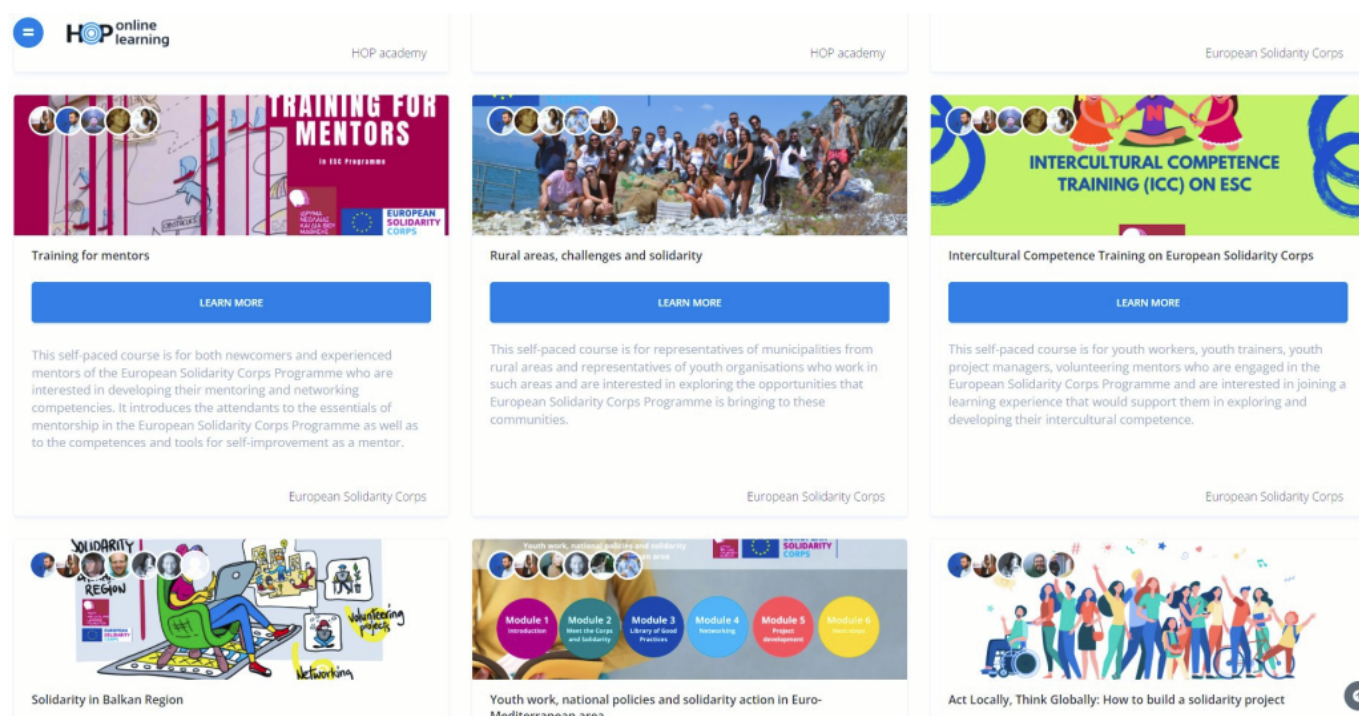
HOP online learning

HOP academy

HOP academy

European Solidarity Corps

TRAINING FOR MENTORS
in ESC Programme

EUROPEAN SOLIDARITY CORPS

Training for mentors

LEARN MORE

This self-paced course is for both newcomers and experienced mentors of the European Solidarity Corps Programme who are interested in developing their mentoring and networking competencies. It introduces the attendants to the essentials of mentorship in the European Solidarity Corps Programme as well as to the competences and tools for self-improvement as a mentor.

European Solidarity Corps

Rural areas, challenges and solidarity

LEARN MORE

This self-paced course is for representatives of municipalities from rural areas and representatives of youth organisations who work in such areas and are interested in exploring the opportunities that European Solidarity Corps Programme is bringing to these communities.

European Solidarity Corps

INTERCULTURAL COMPETENCE TRAINING (ICC) ON ESC

Intercultural Competence Training on European Solidarity Corps

LEARN MORE

This self-paced course is for youth workers, youth trainers, youth project managers, volunteering mentors who are engaged in the European Solidarity Corps Programme and are interested in joining a learning experience that would support them in exploring and developing their intercultural competence.

European Solidarity Corps

SOLIDARITY
REGION
Volunteering project
Networking

Solidarity in Balkan Region

Youth work, national policies and solidarity
SOLIDARITY CORPS
Module 1 Introduction
Module 2 Meet the Corps and Solidarity
Module 3 Library of Good Practices
Module 4 Networking
Module 5 Project development
Module 6 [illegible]

Youth work, national policies and solidarity action in Euro-Mediterranean area

Act Locally, Think Globally: How to build a solidarity project